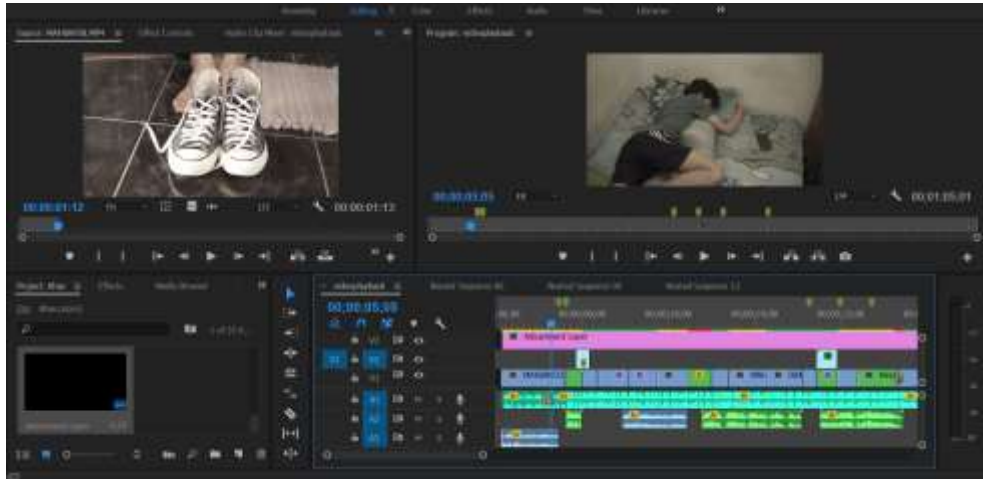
Assembly Editing Color Effects Audio Titles Libraries

Source: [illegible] Effect Controls Audio Clip Mixer: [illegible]

00:00:01:12 Fit 1/2 00:00:01:12

Program: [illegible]

00:00:05:05 Fit Full 00:01:05:01

Project: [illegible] Effects Media Browser

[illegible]

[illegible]

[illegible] Nested Sequence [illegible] Nested Sequence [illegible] Nested Sequence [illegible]

00:00:05:05

V3 V2 V1 A1 A2 A3

00:00 00:00:15:00 00:00:30:00 00:00:45:00 00:01:00:00

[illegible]